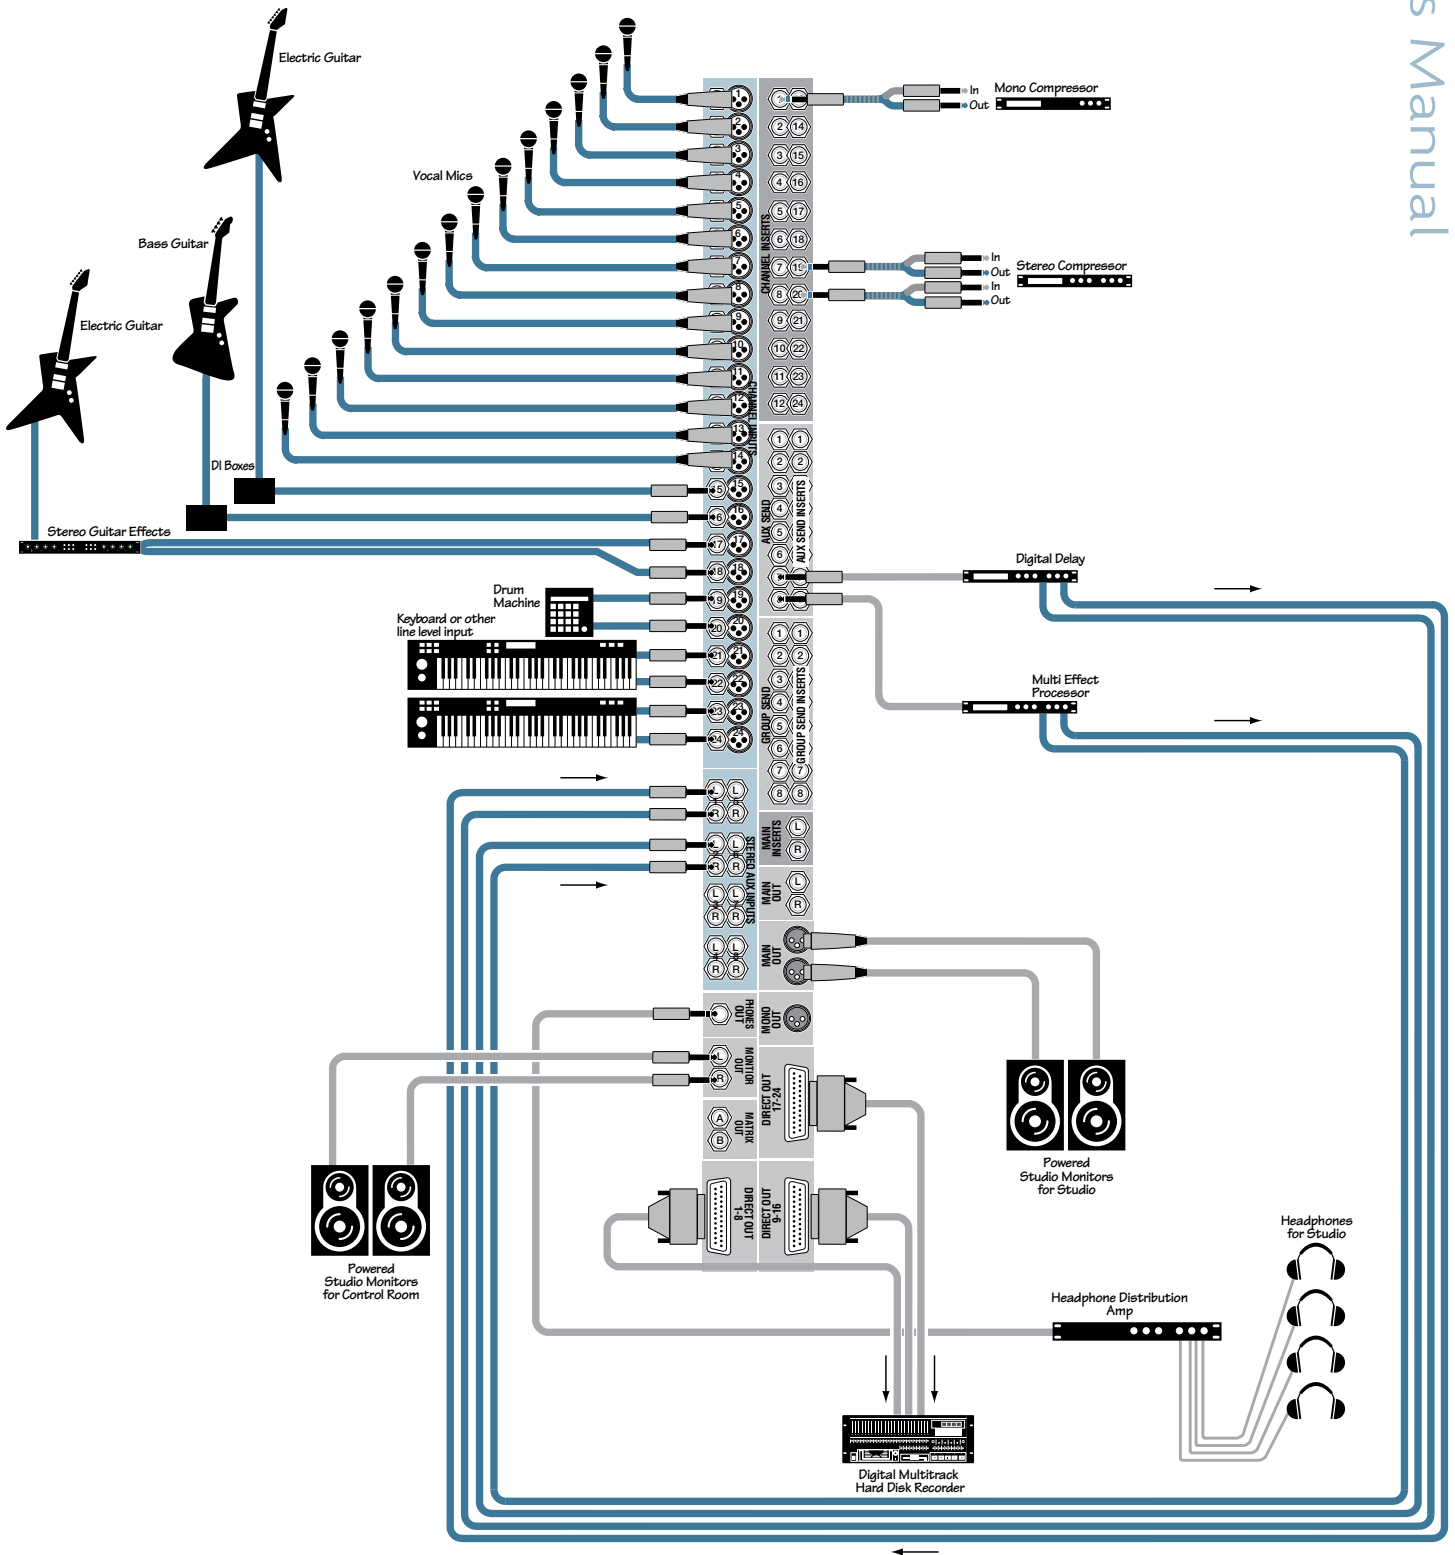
s Manual

Electric Guitar

Vocal Mics

Bass Guitar

Electric Guitar

DI Boxes

Stereo Guitar Effects

Drum Machine

Keyboard or other line level input

Mono Compressor
In
Out

Stereo Compressor
In
Out
In
Out

Digital Delay

Multi Effect Processor

CHANNEL INSERTS

CHANNEL INPUTS

AUX SEND

AUX SEND INSERTS

GROUP SEND

GROUP SEND INSERTS

MAIN INSERTS

MAIN OUT

MAIN OUT

STEREO AUX INPUTS

PHONES OUT

MONO OUT

MONITOR OUT

DIRECT OUT 17-24

MATRIX OUT

DIRECT OUT 1-8

DIRECT OUT 9-16

Powered Studio Monitors for Studio

Powered Studio Monitors for Control Room

Headphones for Studio

Headphone Distribution Amp

Digital Multitrack Hard Disk Recorder